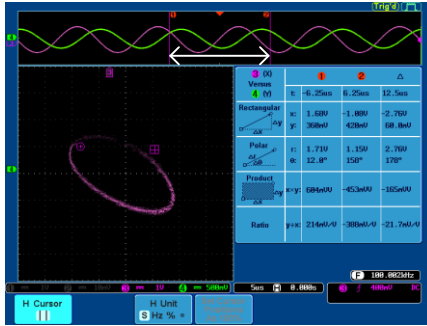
Trig'd

3 (X) Versus 4 (Y)

| | 1 | 2 | △ |
|---|---|---|---|
| t: | -6.25us | 6.25us | 12.5us |
| Rectangular x: y: | 1.60V 360mV | -1.08V 420mV | -2.76V 60.0mV |
| Polar r: θ: | 1.71V 12.0° | 1.15V 158° | 2.76V 178° |
| Product x×y: | 604mVV | -453mVV | -165mVV |
| Ratio y÷x: | 214mV/V | -388mV/V | -21.7mV/V |

10 500mV

F 100.002kHz

5us 0.000s

400mV DC

H Cursor

H Unit
S Hz % °